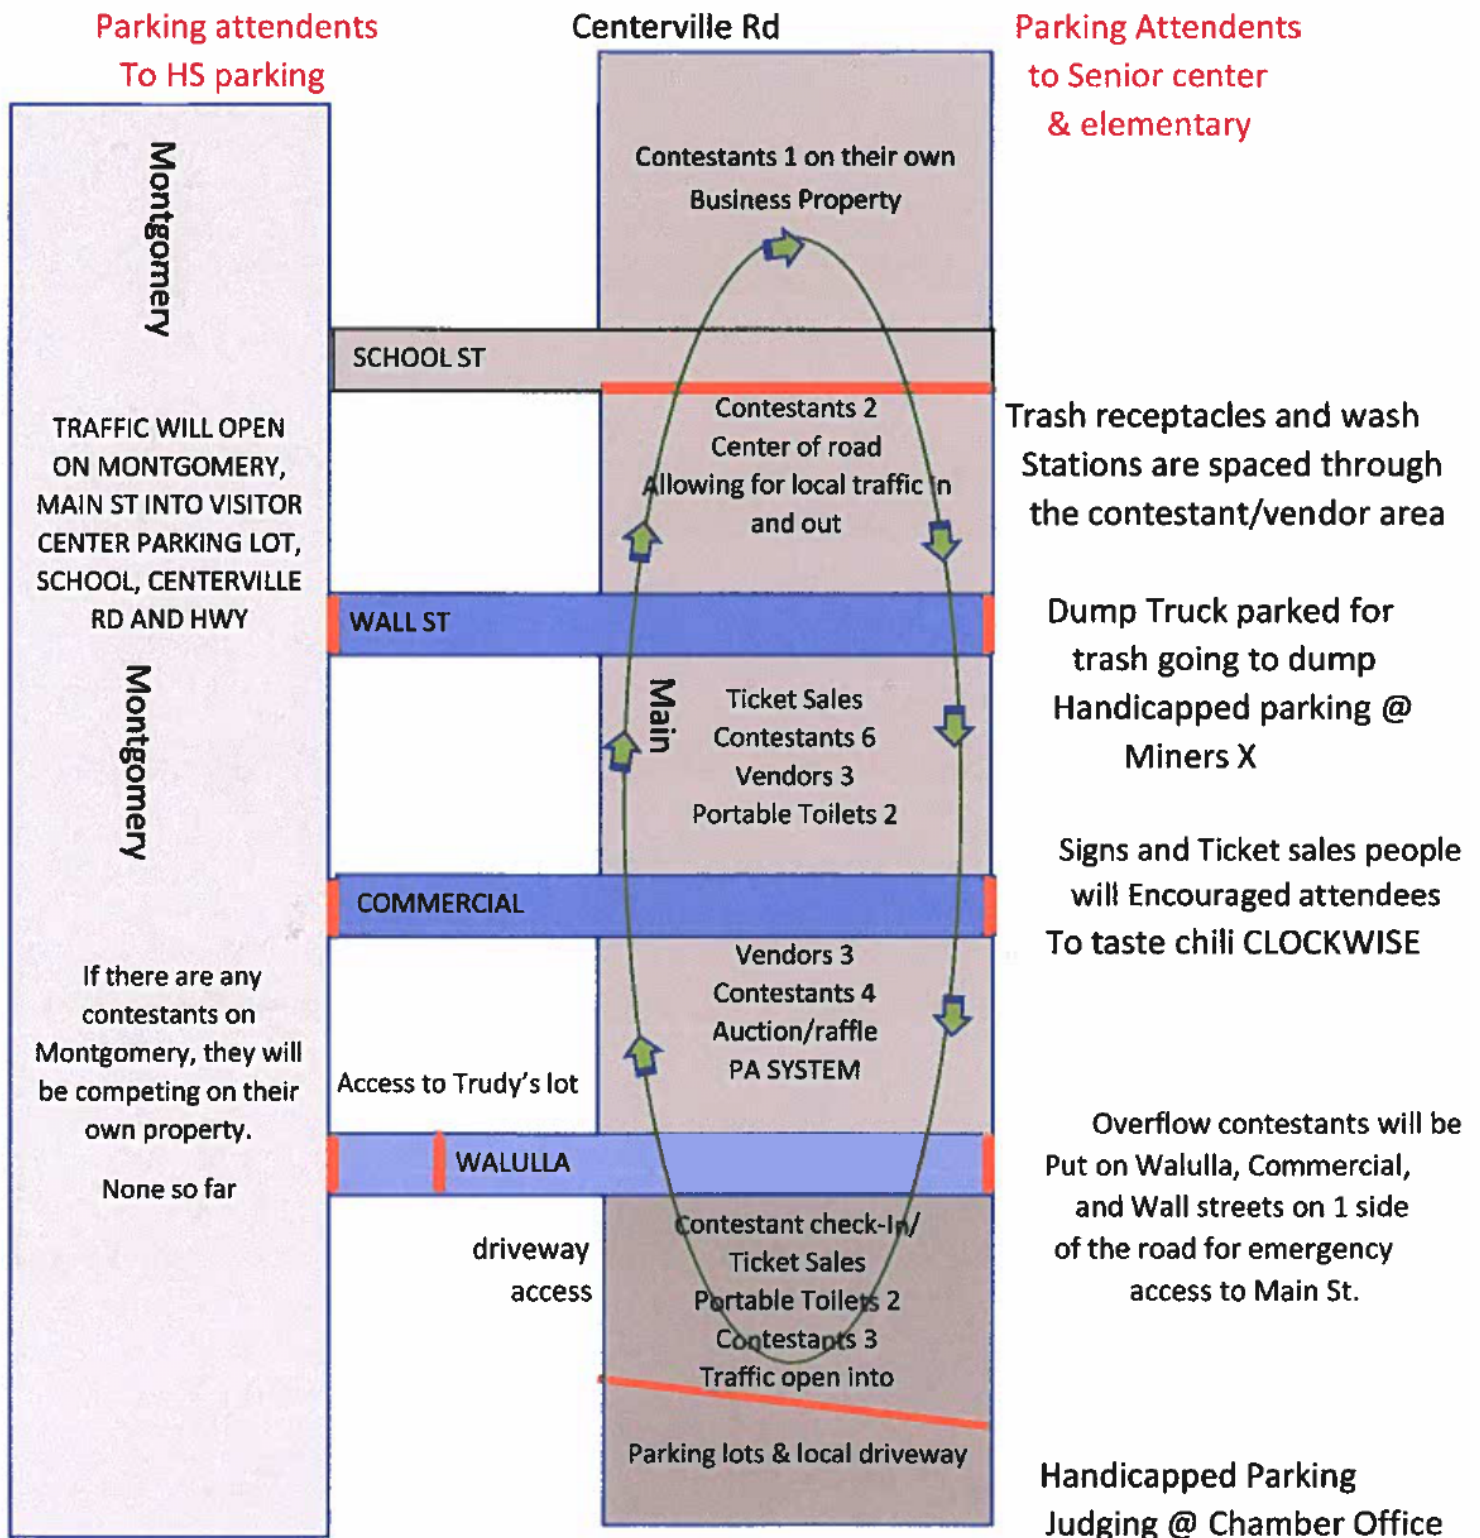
Parking attendents To HS parking

Centerville Rd

Parking Attendents to Senior center & elementary

Montgomery

Contestants 1 on their own Business Property

SCHOOL ST

TRAFFIC WILL OPEN ON MONTGOMERY, MAIN ST INTO VISITOR CENTER PARKING LOT, SCHOOL, CENTERVILLE RD AND HWY

Contestants 2 Center of road Allowing for local traffic in and out

Trash receptacles and wash Stations are spaced through the contestant/vendor area

WALL ST

Dump Truck parked for trash going to dump Handicapped parking @ Miners X

Montgomery

Main

Ticket Sales Contestants 6 Vendors 3 Portable Toilets 2

Signs and Ticket sales people will Encouraged attendees To taste chili CLOCKWISE

COMMERCIAL

If there are any contestants on Montgomery, they will be competing on their own property.

None so far

Access to Trudy's lot

Vendors 3 Contestants 4 Auction/raffle PA SYSTEM

Overflow contestants will be Put on Walulla, Commercial, and Wall streets on 1 side of the road for emergency access to Main St.

WALULLA

driveway access

Contestant check-In/ Ticket Sales Portable Toilets 2 Contestants 3 Traffic open into

Parking lots & local driveway

Handicapped Parking Judging @ Chamber Office